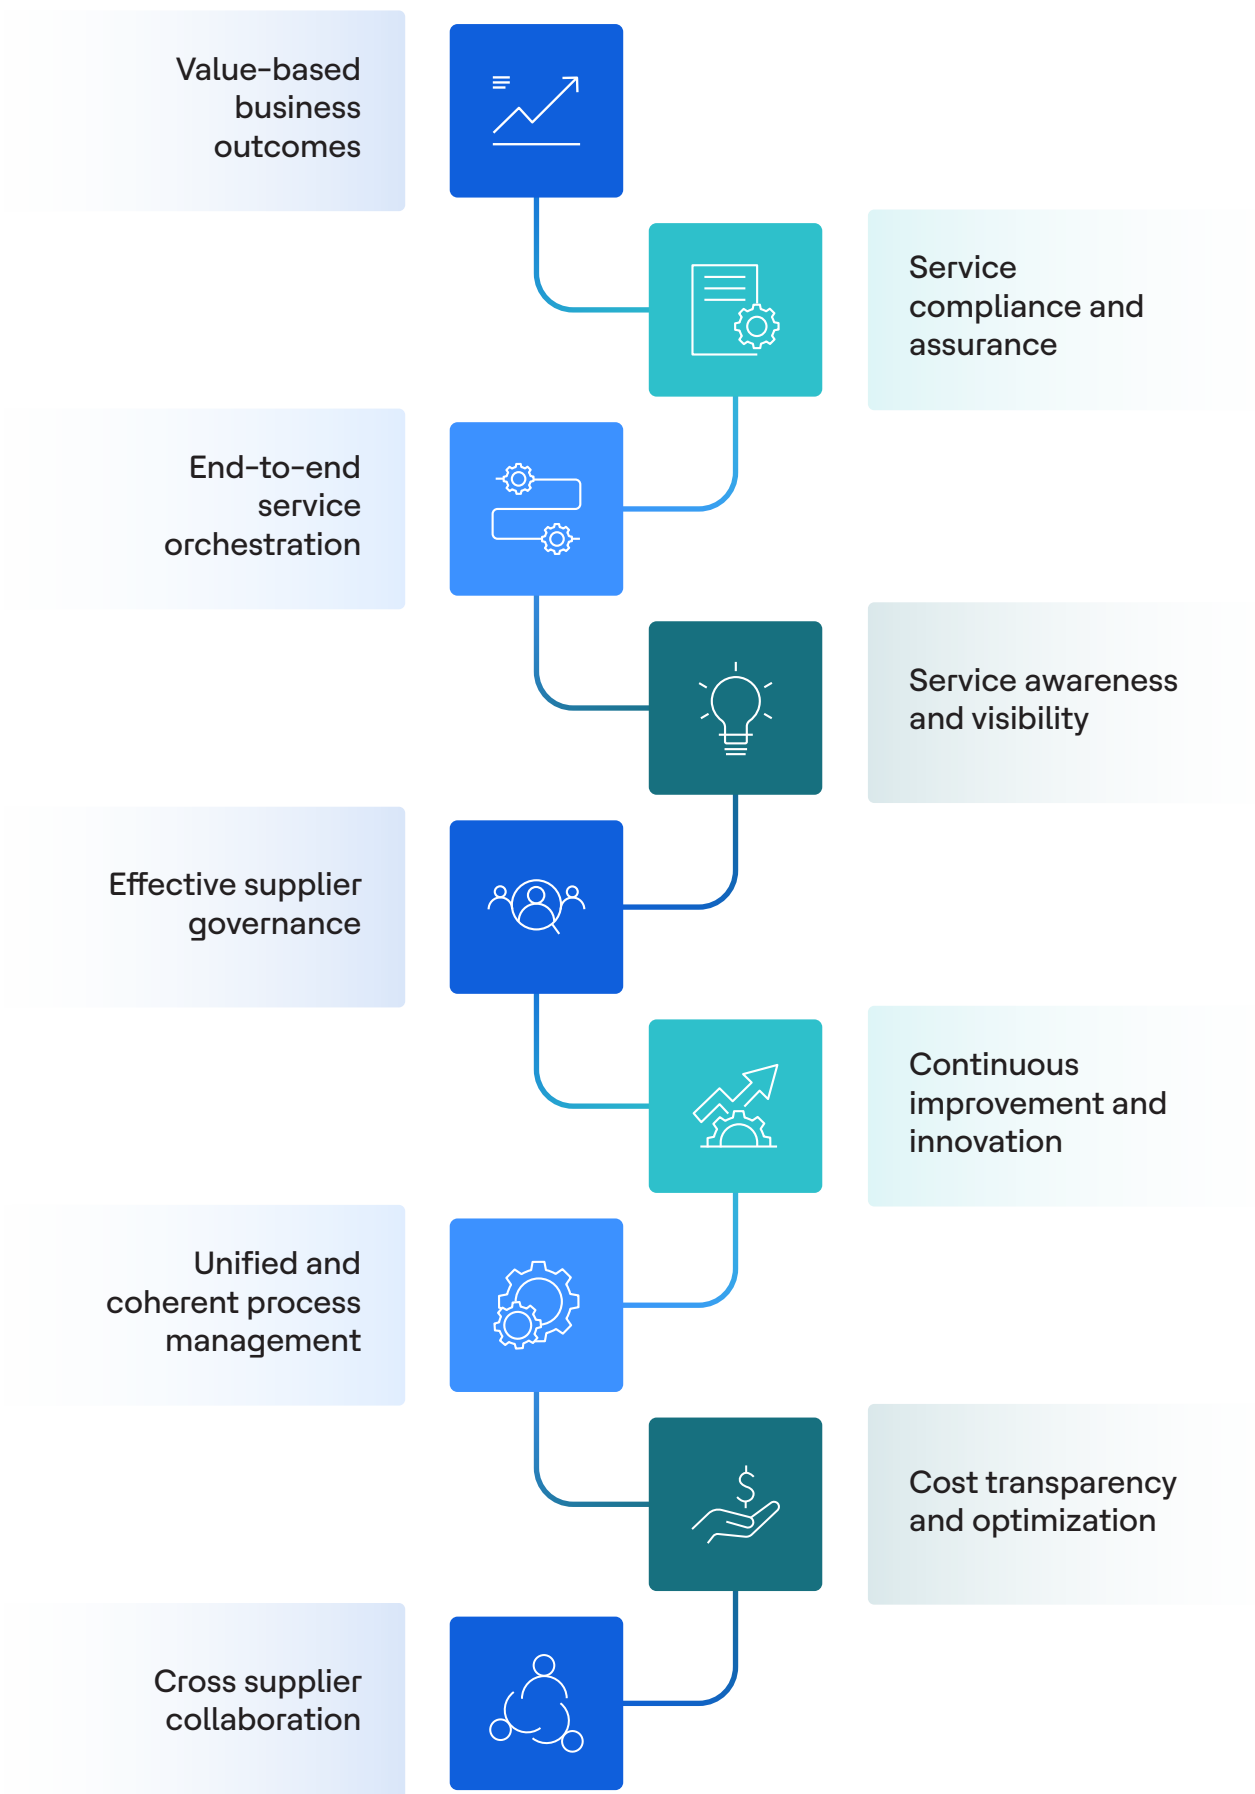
Value-based business outcomes

Service compliance and assurance

End-to-end service orchestration

Service awareness and visibility

Effective supplier governance

Continuous improvement and innovation

Unified and coherent process management

Cost transparency and optimization

Cross supplier collaboration